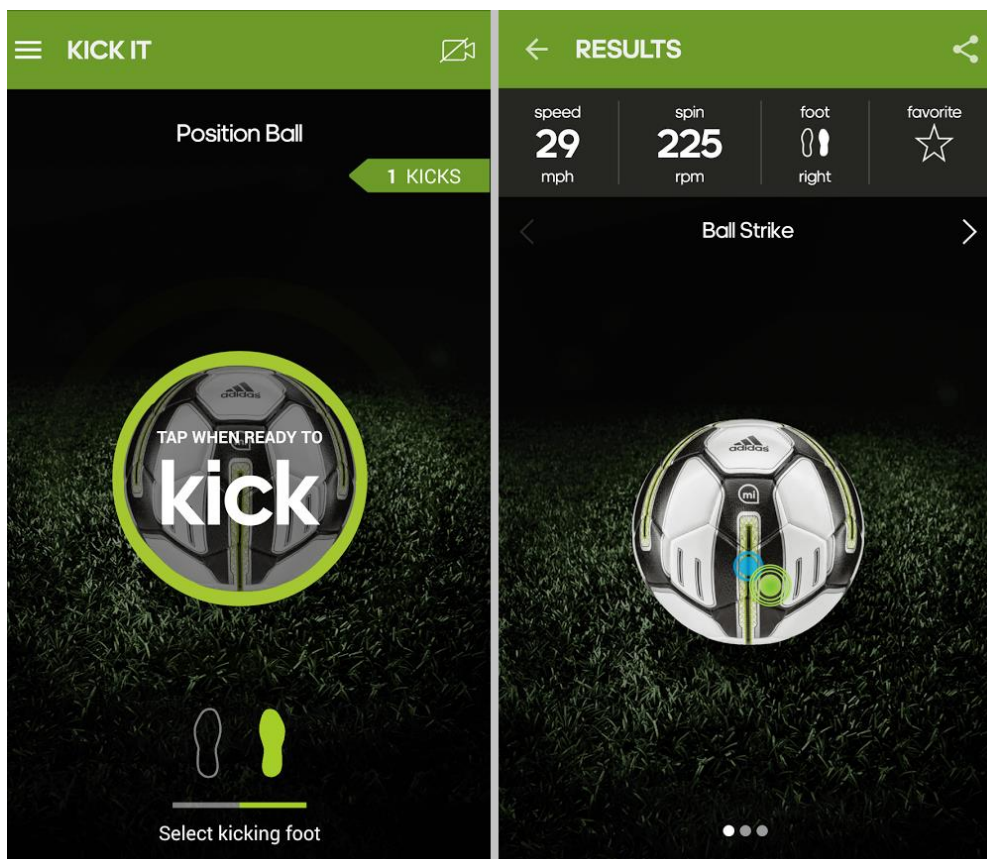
KICK IT

Position Ball

1 KICKS

adidas

TAP WHEN READY TO

kick

Select kicking foot

RESULTS

| speed | spin | foot | favorite |
|---|---|---|---|
| 29 | 225 | | |
| mph | rpm | right | |

Ball Strike

adidas

mi